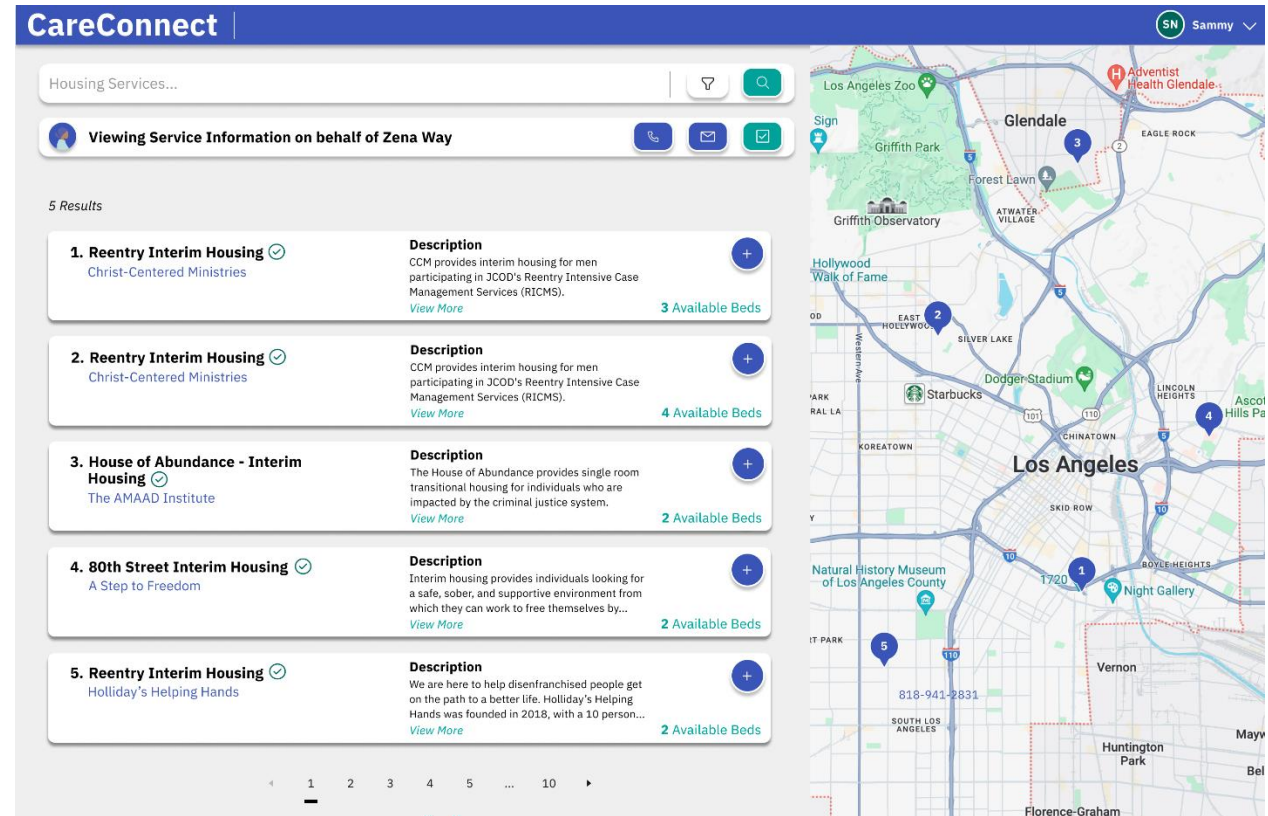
CareConnect

SN Sammy

Housing Services...

Viewing Service Information on behalf of Zena Way

5 Results

1. Reentry Interim Housing
Christ-Centered Ministries
Description
CCM provides interim housing for men participating in JCOD's Reentry Intensive Case Management Services (RICMS).
View More
3 Available Beds

2. Reentry Interim Housing
Christ-Centered Ministries
Description
CCM provides interim housing for men participating in JCOD's Reentry Intensive Case Management Services (RICMS).
View More
4 Available Beds

3. House of Abundance - Interim Housing
The AMAAD Institute
Description
The House of Abundance provides single room transitional housing for individuals who are impacted by the criminal justice system.
View More
2 Available Beds

4. 80th Street Interim Housing
A Step to Freedom
Description
Interim housing provides individuals looking for a safe, sober, and supportive environment from which they can work to free themselves by...
View More
2 Available Beds

5. Reentry Interim Housing
Holliday's Helping Hands
Description
We are here to help disenfranchised people get on the path to a better life. Holliday's Helping Hands was founded in 2018, with a 10 person...
View More
2 Available Beds

1 2 3 4 5 ... 10

Los Angeles Zoo
Adventist Health Glendale
Glendale
Sign
Griffith Park
EAGLE ROCK
3
Forest Lawn
Griffith Observatory
ATWATER VILLAGE
Hollywood Walk of Fame
EAST HOLLYWOOD
2
SILVER LAKE
Western Ave
Dodger Stadium
Starbucks
LINCOLN HEIGHTS
4
Ascot Hills Pa
CHINATOWN
KOREATOWN
Los Angeles
SKID ROW
Natural History Museum of Los Angeles County
1720
1
BOYLE HEIGHTS
Night Gallery
5
818-941-2831
Vernon
SOUTH LOS ANGELES
Huntington Park
Florence-Graham